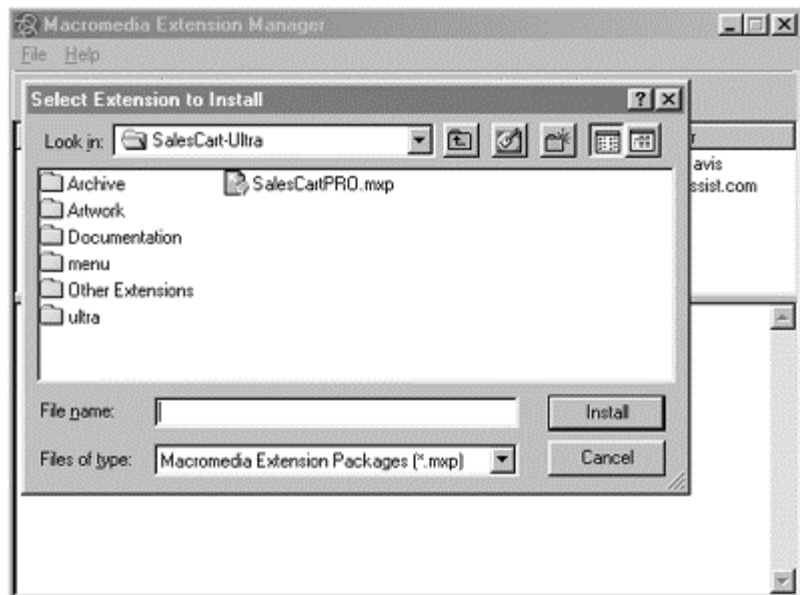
Macromedia Extension Manager

File Help

Select Extension to Install

Look in: SalesCart-Ultra

r

avis

ssist.com

Archive

Artwork

Documentation

menu

Other Extensions

ultra

SalesCartPRO.mxp

File name:

Install

Files of type: Macromedia Extension Packages (*.mxp)

Cancel